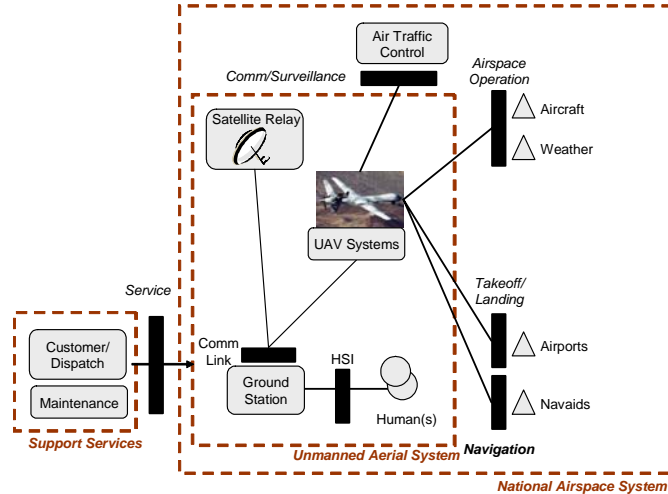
Air Traffic Control

Comm/Surveillance

Airspace Operation

Aircraft

Weather

Satellite Relay

UAV Systems

Takeoff/ Landing

Service

Airports

Customer/ Dispatch

Comm Link

HSI

Ground Station

Maintenance

Navaids

Human(s)

Support Services

Unmanned Aerial System

Navigation

National Airspace System